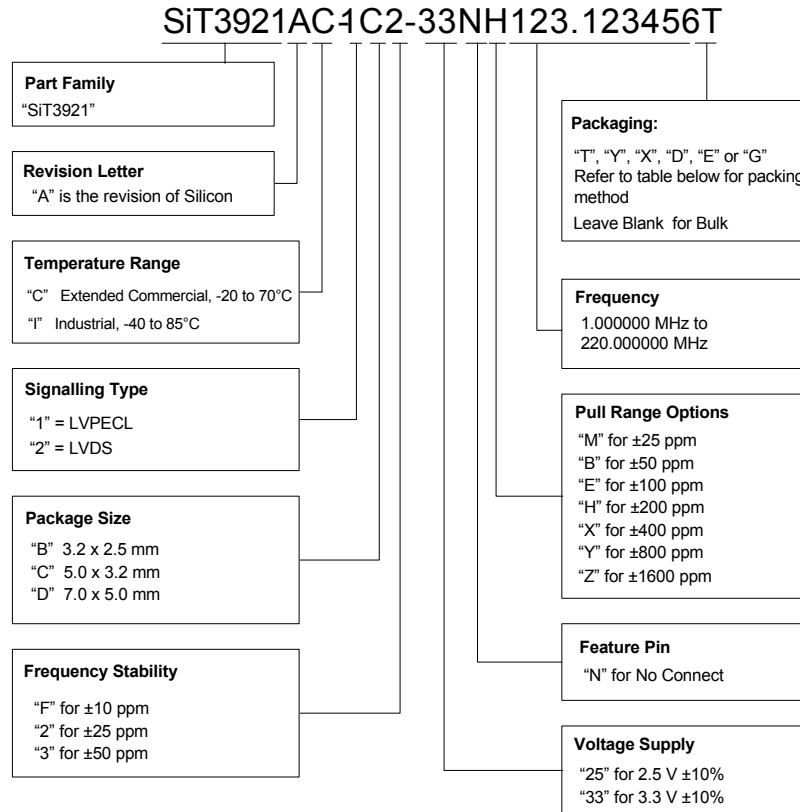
SiT3921AC-1C2-33NH123.123456T

**Part Family**
"SiT3921"

**Revision Letter**
"A" is the revision of Silicon

**Temperature Range**
"C" Extended Commercial, -20 to 70°C
"I" Industrial, -40 to 85°C

**Signalling Type**
"1" = LVPECL
"2" = LVDS

**Package Size**
"B" 3.2 x 2.5 mm
"C" 5.0 x 3.2 mm
"D" 7.0 x 5.0 mm

**Frequency Stability**
"F" for ±10 ppm
"2" for ±25 ppm
"3" for ±50 ppm

**Packaging:**
"T", "Y", "X", "D", "E" or "G"
Refer to table below for packing method
Leave Blank for Bulk

**Frequency**
1.000000 MHz to 220.000000 MHz

**Pull Range Options**
"M" for ±25 ppm
"B" for ±50 ppm
"E" for ±100 ppm
"H" for ±200 ppm
"X" for ±400 ppm
"Y" for ±800 ppm
"Z" for ±1600 ppm

**Feature Pin**
"N" for No Connect

**Voltage Supply**
"25" for 2.5 V ±10%
"33" for 3.3 V ±10%